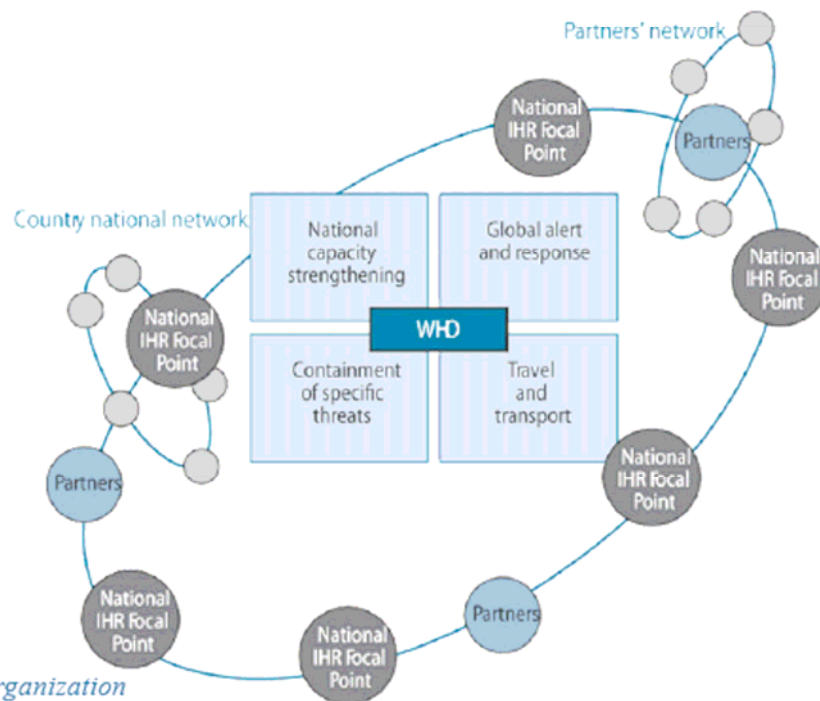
Partners' network

National IHR Focal Point

Partners

Country national network

National capacity strengthening

Global alert and response

National IHR Focal Point

National IHR Focal Point

WHO

Containment of specific threats

Travel and transport

Partners

National IHR Focal Point

National IHR Focal Point

Partners

National IHR Focal Point

rganization